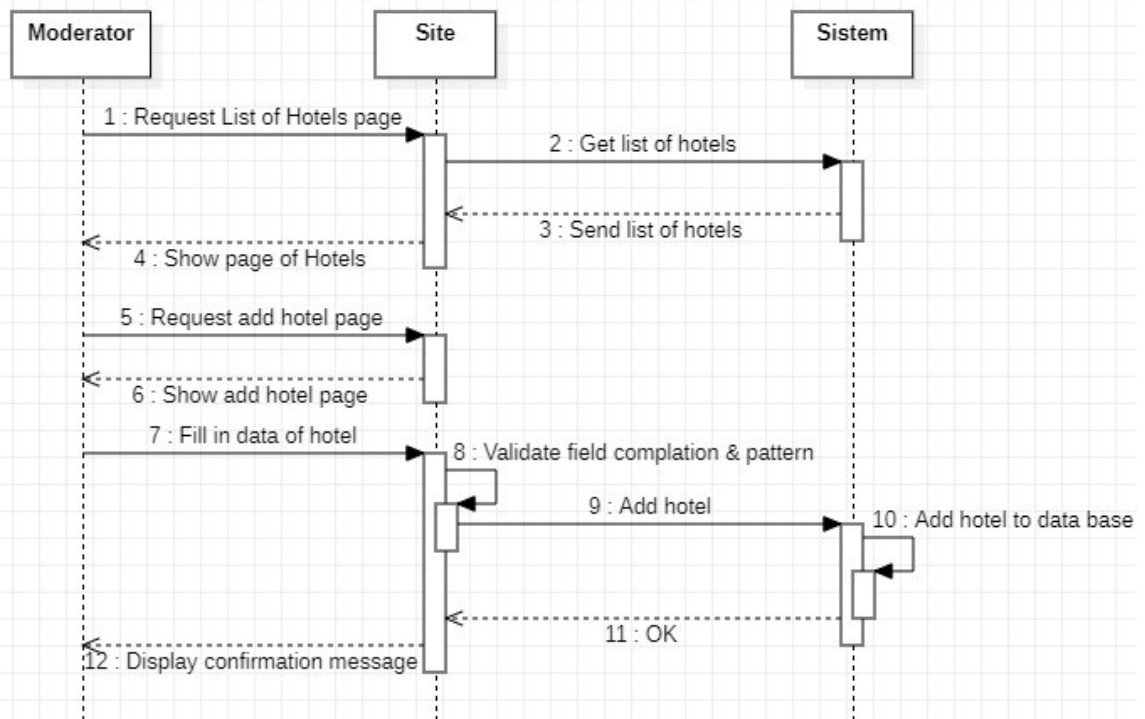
Moderator

Site

Sistem

1 : Request List of Hotels page

2 : Get list of hotels

3 : Send list of hotels

4 : Show page of Hotels

5 : Request add hotel page

6 : Show add hotel page

7 : Fill in data of hotel

8 : Validate field complation & pattern

9 : Add hotel

10 : Add hotel to data base

11 : OK

12 : Display confirmation message